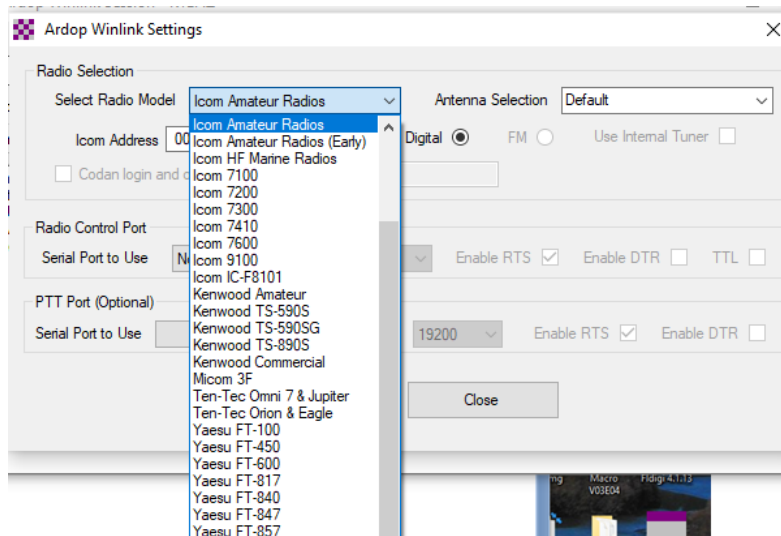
Ardop Winlink Settings

Radio Selection

Select Radio Model
Icom Amateur Radios

Antenna Selection
Default

Icom Address
00

Digital
FM
Use Internal Tuner

Codan login and c

Icom Amateur Radios
Icom Amateur Radios (Early)
Icom HF Marine Radios
Icom 7100
Icom 7200
Icom 7300
Icom 7410
Icom 7600
Icom 9100
Icom IC-F8101
Kenwood Amateur
Kenwood TS-590S
Kenwood TS-590SG
Kenwood TS-890S
Kenwood Commercial
Micom 3F
Ten-Tec Omni 7 & Jupiter
Ten-Tec Orion & Eagle
Yaesu FT-100
Yaesu FT-450
Yaesu FT-600
Yaesu FT-817
Yaesu FT-840
Yaesu FT-847
Yaesu FT-857

Radio Control Port

Serial Port to Use
N

Enable RTS
Enable DTR
TTL

PTT Port (Optional)

Serial Port to Use

19200
Enable RTS
Enable DTR

Close

Macro
V03E04
Fldigi 4.1.13